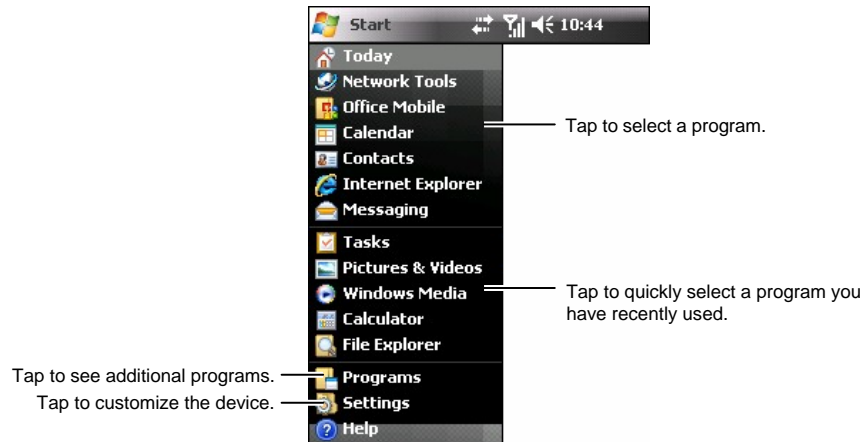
Start 10:44
Today
Network Tools
Office Mobile
Calendar
Contacts
Internet Explorer
Messaging
Tasks
Pictures & Videos
Windows Media
Calculator
File Explorer
Programs
Settings
Help

Tap to select a program.

Tap to quickly select a program you have recently used.

Tap to see additional programs.

Tap to customize the device.